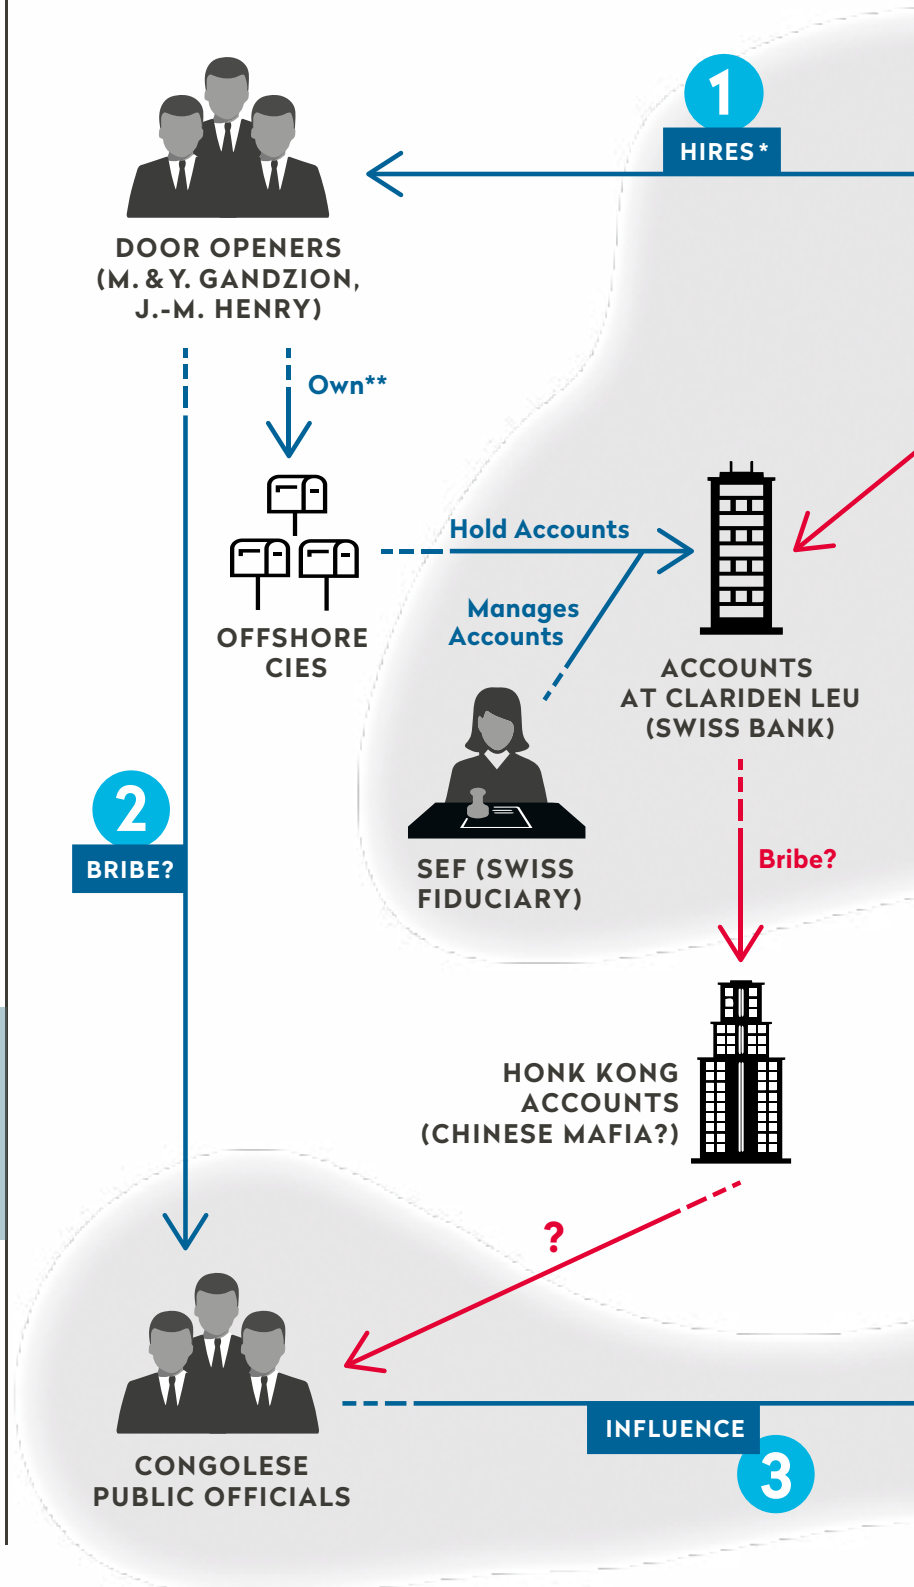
1

HIRES*

DOOR OPENERS (M. & Y. GANDZION, J.-M. HENRY)

Own**

OFFSHORE CIES

Hold Accounts

Manages Accounts

ACCOUNTS AT CLARIDEN LEU (SWISS BANK)

2

BRIBE?

SEF (SWISS FIDUCIARY)

Bribe?

HONK KONG ACCOUNTS (CHINESE MAFIA?)

?

CONGOLESE PUBLIC OFFICIALS

INFLUENCE

3